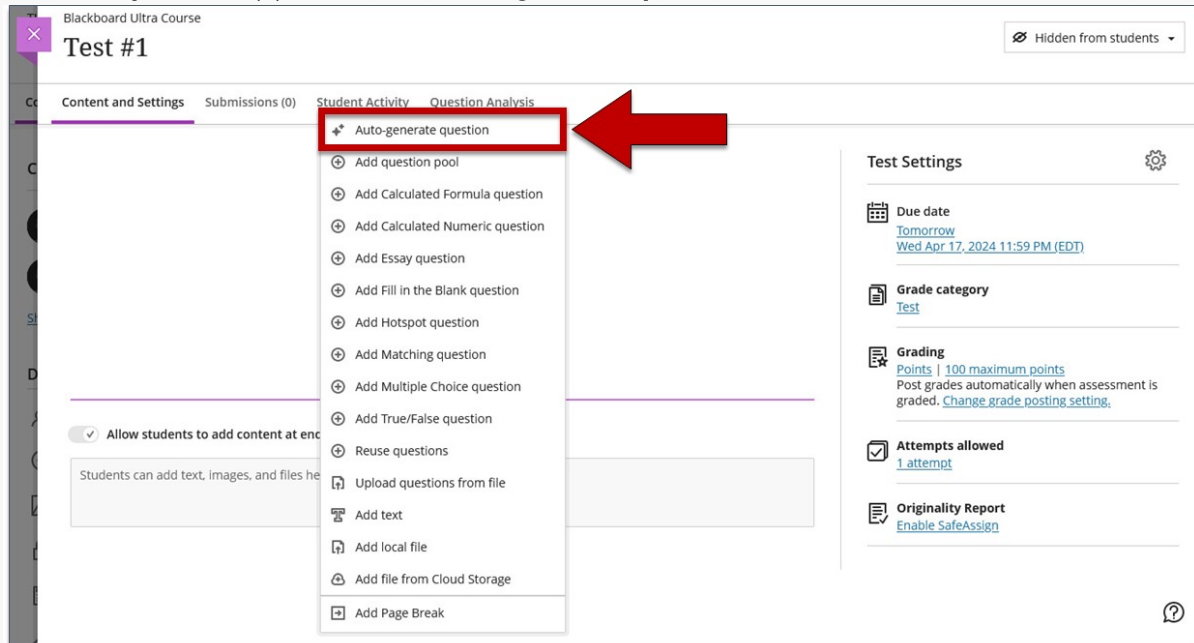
Blackboard Ultra Course
Test #1

Hidden from students

Content and Settings
Submissions (0)
Student Activity
Question Analysis

Auto-generate question
Add question pool
Add Calculated Formula question
Add Calculated Numeric question
Add Essay question
Add Fill in the Blank question
Add Hotspot question
Add Matching question
Add Multiple Choice question
Add True/False question
Reuse questions
Upload questions from file
Add text
Add local file
Add file from Cloud Storage
Add Page Break

Allow students to add content at end
Students can add text, images, and files he

Test Settings

Due date
Tomorrow
Wed Apr 17, 2024 11:59 PM (EDT)

Grade category
Test

Grading
Points | 100 maximum points
Post grades automatically when assessment is graded. Change grade posting setting.

Attempts allowed
1 attempt

Originality Report
Enable SafeAssign